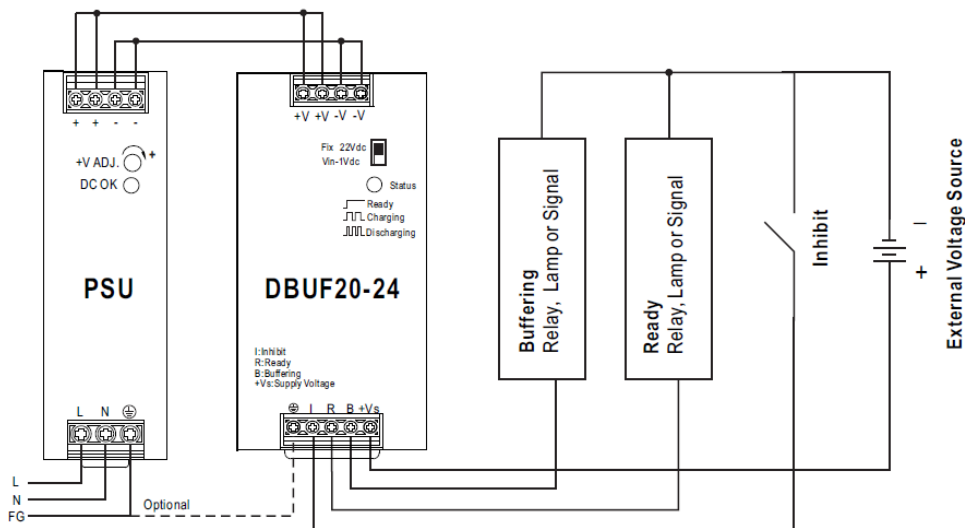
+ + - -

+V ADJ.

DC OK

PSU

L N ⏚

L

N

FG

Optional

+V +V -V -V

Fix 22Vdc

Vin-1Vdc

Status

Ready

Charging

Discharging

DBUF20-24

I:Inhibit
R:Ready
B:Buffering
+Vs:Supply Voltage

⏚ I R B +Vs

Buffering
Relay, Lamp or Signal

Ready
Relay, Lamp or Signal

Inhibit

-

+

External Voltage Source